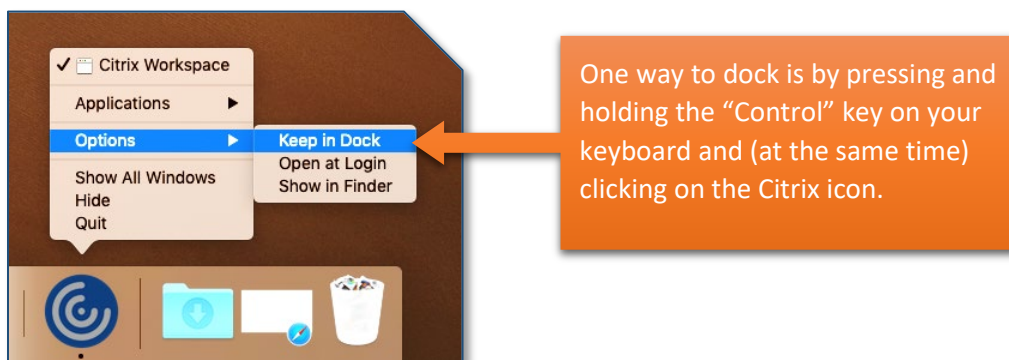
✓ Citrix Workspace
Applications
Options
Show All Windows
Hide
Quit

Keep in Dock
Open at Login
Show in Finder

One way to dock is by pressing and holding the "Control" key on your keyboard and (at the same time) clicking on the Citrix icon.